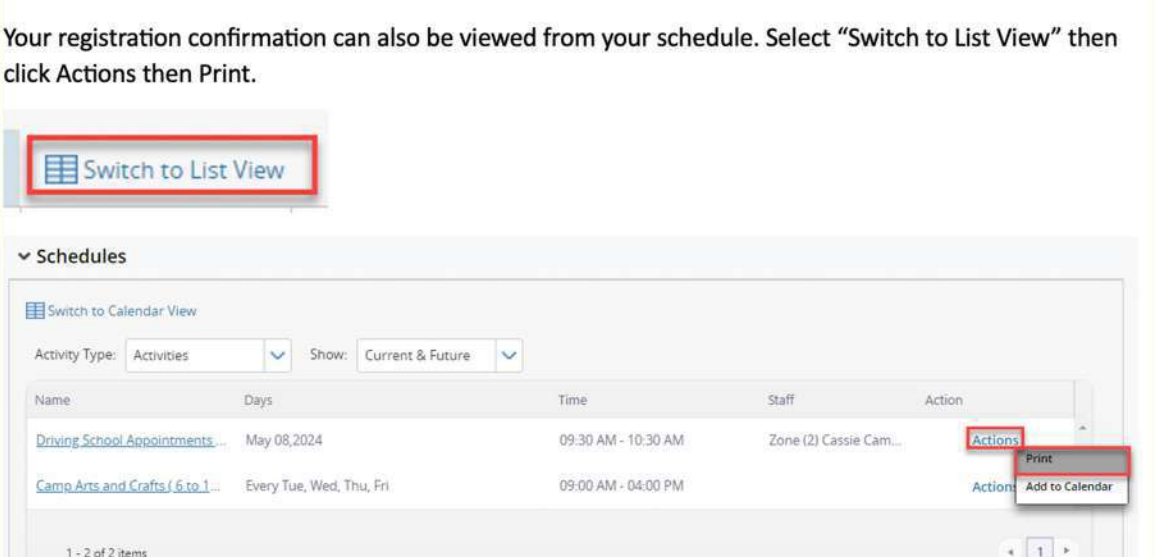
Your registration confirmation can also be viewed from your schedule. Select “Switch to List View” then click Actions then Print.

Switch to List View

Schedules

Switch to Calendar View

Activity Type: Activities Show: Current & Future

| Name | Days | Time | Staff | Action |
|---|---|---|---|---|
| Driving School Appointments ... | May 08,2024 | 09:30 AM - 10:30 AM | Zone (2) Cassie Cam... | Actions |
| Camp Arts and Crafts ( 6 to 1... | Every Tue, Wed, Thu, Fri | 09:00 AM - 04:00 PM | | Actions |

Print
Add to Calendar

1 - 2 of 2 items

1